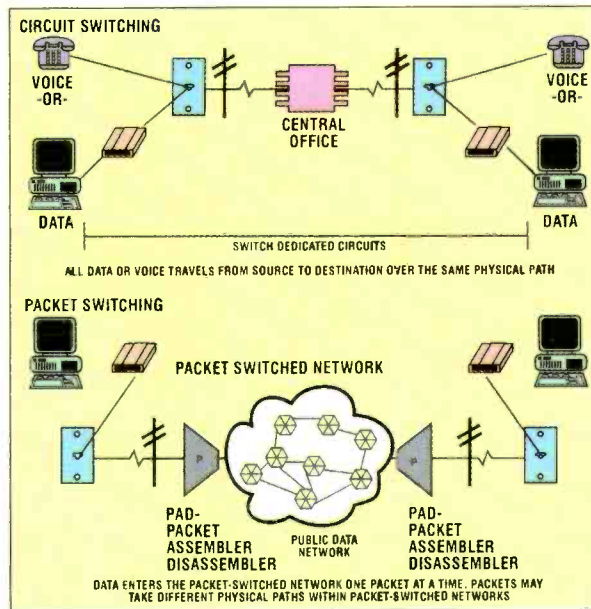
CIRCUIT SWITCHING

VOICE -OR-

VOICE -OR-

CENTRAL OFFICE

DATA

DATA

SWITCH DEDICATED CIRCUITS

ALL DATA OR VOICE TRAVELS FROM SOURCE TO DESTINATION OVER THE SAME PHYSICAL PATH

PACKET SWITCHING

PACKET SWITCHED NETWORK

P

P

PAD-PACKET ASSEMBLER DISASSEMBLER

PUBLIC DATA NETWORK

PAD-PACKET ASSEMBLER DISASSEMBLER

DATA ENTERS THE PACKET-SWITCHED NETWORK ONE PACKET AT A TIME. PACKETS MAY TAKE DIFFERENT PHYSICAL PATHS WITHIN PACKET-SWITCHED NETWORKS